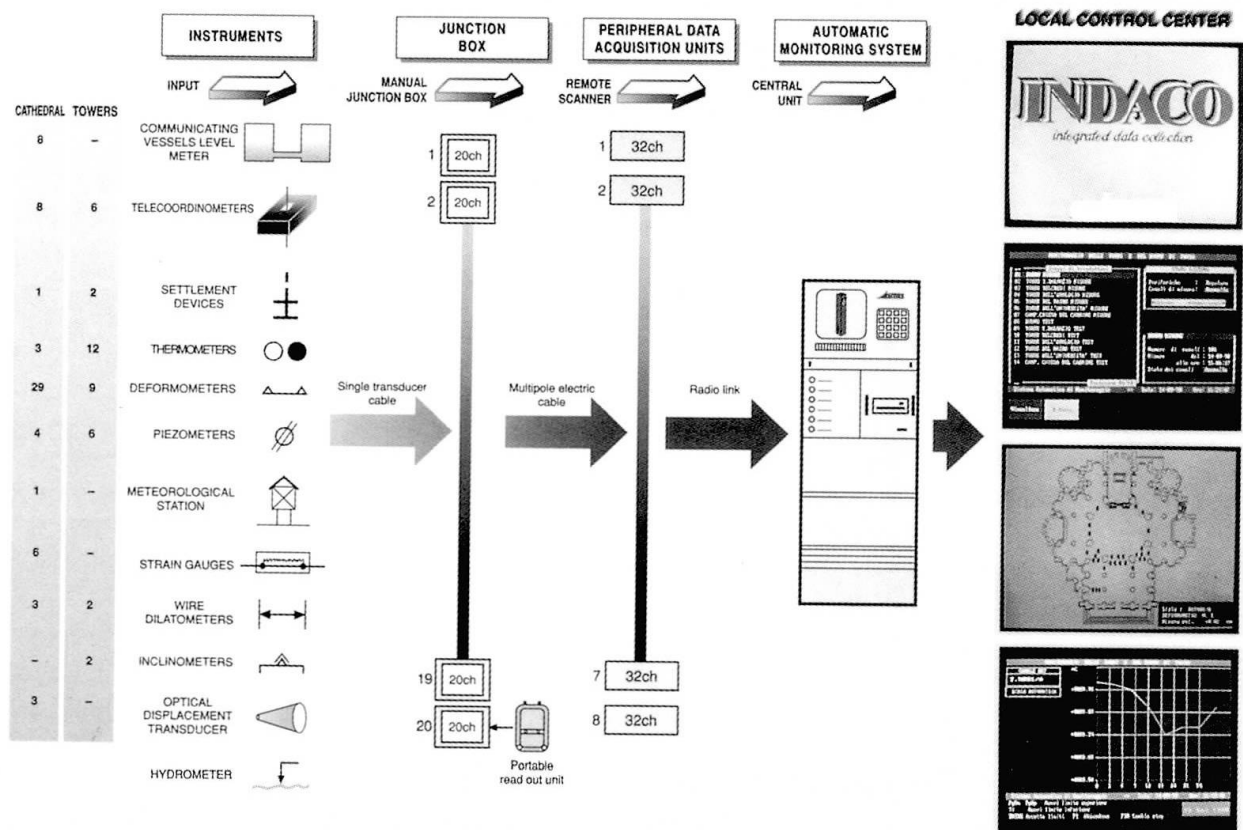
INSTRUMENTS

JUNCTION BOX

PERIPHERAL DATA ACQUISITION UNITS

AUTOMATIC MONITORING SYSTEM

LOCAL CONTROL CENTER

INPUT

MANUAL JUNCTION BOX

REMOTE SCANNER

CENTRAL UNIT

| CATHEDRAL | TOWERS | |
|---|---|---|
| 8 | – | COMMUNICATING VESSELS LEVEL METER |
| 8 | 6 | TELECOORDINOMETERS |
| 1 | 2 | SETTLEMENT DEVICES |
| 3 | 12 | THERMOMETERS |
| 29 | 9 | DEFORMOMETERS |
| 4 | 6 | PIEZOMETERS |
| 1 | – | METEOROLOGICAL STATION |
| 6 | – | STRAIN GAUGES |
| 3 | 2 | WIRE DILATOMETERS |
| – | 2 | INCLINOMETERS |
| 3 | – | OPTICAL DISPLACEMENT TRANSDUCER |
| | | HYDROMETER |

1 20ch
2 20ch
19 20ch
20 20ch

Portable read out unit

1 32ch
2 32ch
7 32ch
8 32ch

Single transducer cable

Multipole electric cable

Radio link

INDACO
integrated data collection

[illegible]